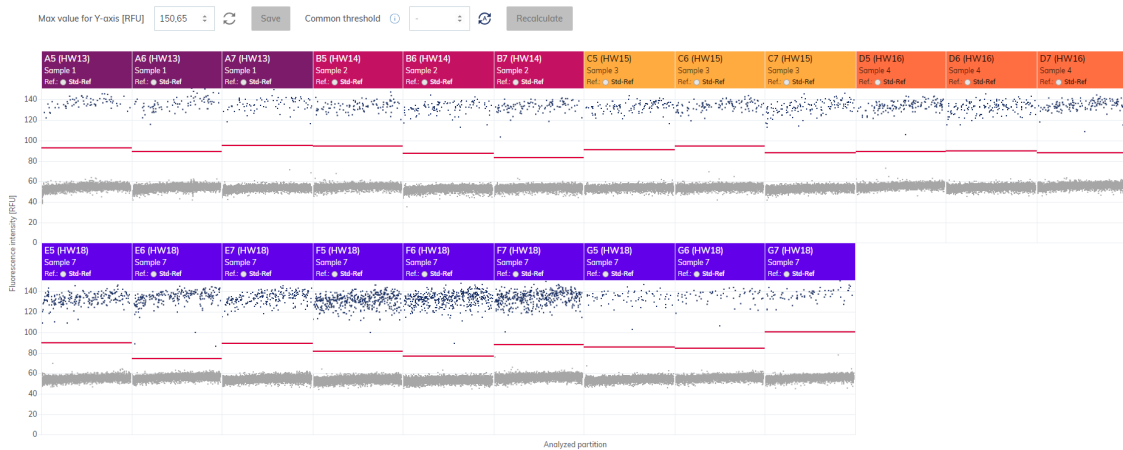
Max value for Y-axis [RFU] 150,65 Save Common threshold - Recalculate

A5 (HW13) Sample 1 Ref.: Std-Ref
A6 (HW13) Sample 1 Ref.: Std-Ref
A7 (HW13) Sample 1 Ref.: Std-Ref
B5 (HW14) Sample 2 Ref.: Std-Ref
B6 (HW14) Sample 2 Ref.: Std-Ref
B7 (HW14) Sample 2 Ref.: Std-Ref
C5 (HW15) Sample 3 Ref.: Std-Ref
C6 (HW15) Sample 3 Ref.: Std-Ref
C7 (HW15) Sample 3 Ref.: Std-Ref
D5 (HW16) Sample 4 Ref.: Std-Ref
D6 (HW16) Sample 4 Ref.: Std-Ref
D7 (HW16) Sample 4 Ref.: Std-Ref

140
120
100
80
60
40
20

E5 (HW18) Sample 7 Ref.: Std-Ref
E6 (HW18) Sample 7 Ref.: Std-Ref
E7 (HW18) Sample 7 Ref.: Std-Ref
F5 (HW18) Sample 7 Ref.: Std-Ref
F6 (HW18) Sample 7 Ref.: Std-Ref
F7 (HW18) Sample 7 Ref.: Std-Ref
G5 (HW18) Sample 7 Ref.: Std-Ref
G6 (HW18) Sample 7 Ref.: Std-Ref
G7 (HW18) Sample 7 Ref.: Std-Ref

140
120
100
80
60
40
20
0

Fluorescence intensity [RFU]

Analyzed partition